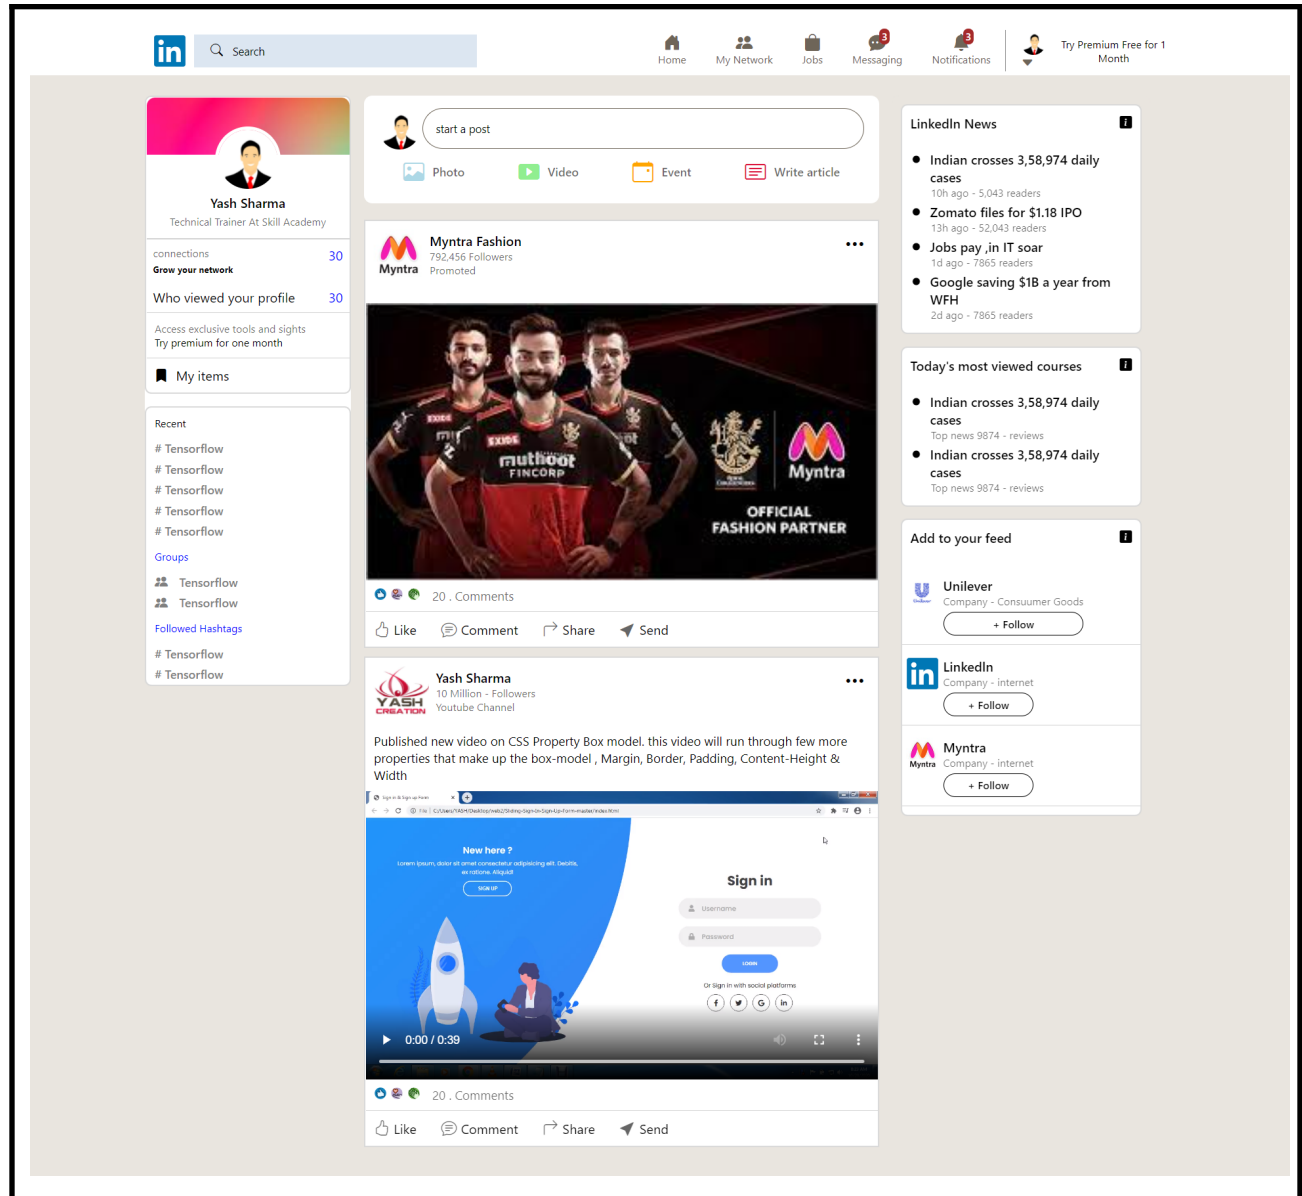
in Search

Home My Network Jobs 3 Messaging 3 Notifications Try Premium Free for 1 Month

Yash Sharma
Technical Trainer At Skill Academy

connections 30
Grow your network

Who viewed your profile 30

Access exclusive tools and sights
Try premium for one month

My items

Recent
# Tensorflow
# Tensorflow
# Tensorflow
# Tensorflow
# Tensorflow

Groups
Tensorflow
Tensorflow

Followed Hashtags
# Tensorflow
# Tensorflow

start a post

Photo Video Event Write article

Myntra Fashion
792,456 Followers
Promoted
Myntra

...

muthoot FINCORP
EXIDE
Myntra
OFFICIAL FASHION PARTNER

20 . Comments

Like Comment Share Send

Yash Sharma
10 Million - Followers
Youtube Channel
YASH CREATION

...

Published new video on CSS Property Box model. this video will run through few more properties that make up the box-model , Margin, Border, Padding, Content-Height & Width

New here ?
Lorem ipsum, dolor sit amet consectetur adipisicing elit. Debitis, ex ratione. Aliquid!
SIGN UP

Sign in
Username
Password
LOGIN
Or Sign in with social platforms

0:00 / 0:39

20 . Comments

Like Comment Share Send

LinkedIn News
Indian crosses 3,58,974 daily cases
10h ago - 5,043 readers
Zomato files for $1.18 IPO
13h ago - 52,043 readers
Jobs pay ,in IT soar
1d ago - 7865 readers
Google saving $1B a year from WFH
2d ago - 7865 readers

Today's most viewed courses
Indian crosses 3,58,974 daily cases
Top news 9874 - reviews
Indian crosses 3,58,974 daily cases
Top news 9874 - reviews

Add to your feed
Unilever
Company - Consuumer Goods
+ Follow
LinkedIn
Company - internet
+ Follow
Myntra
Company - internet
+ Follow